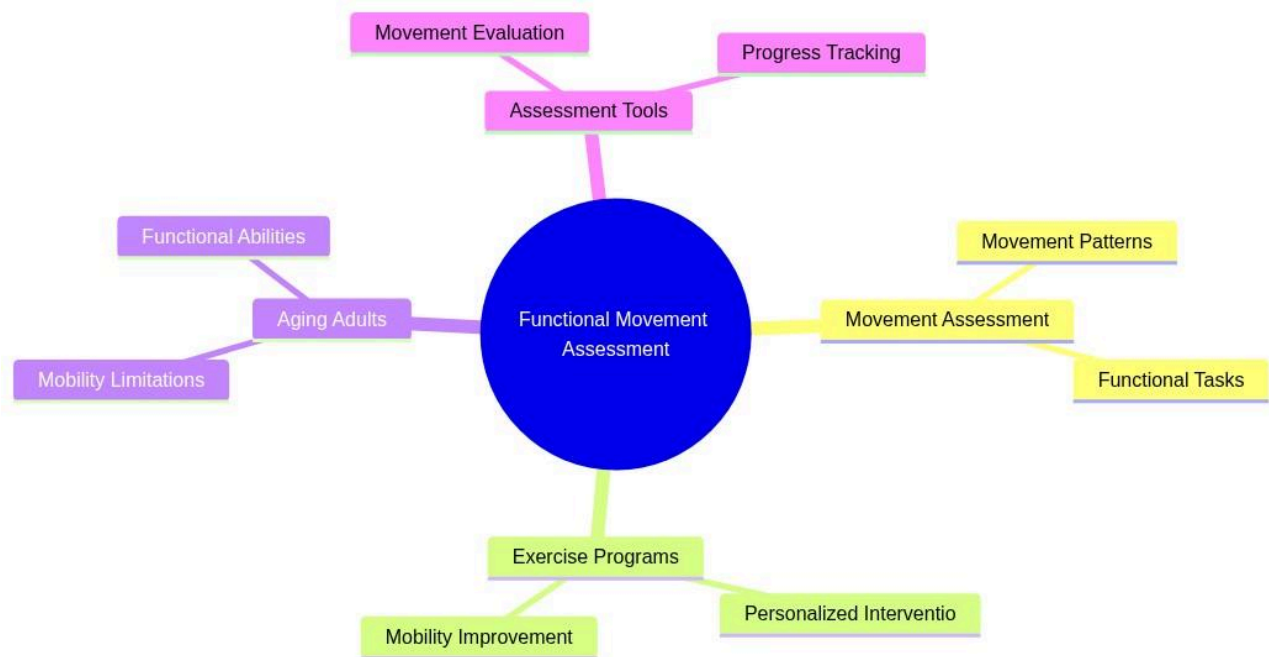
Movement Evaluation

Progress Tracking

Assessment Tools

Functional Abilities

Aging Adults

Mobility Limitations

Functional Movement Assessment

Movement Patterns

Movement Assessment

Functional Tasks

Exercise Programs

Mobility Improvement

Personalized Interventio